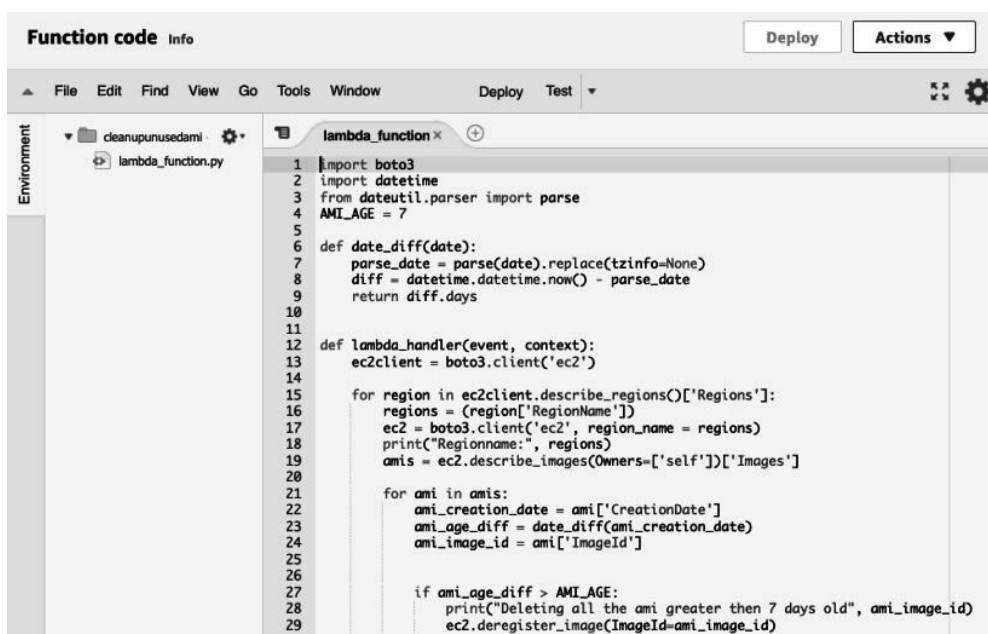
Function code Info

Deploy

Actions ▼

File Edit Find View Go Tools Window Deploy Test

Environment

cleanupunusedami

lambda_function.py

lambda_function ×

1 import boto3
2 import datetime
3 from dateutil.parser import parse
4 AMI_AGE = 7
5
6 def date_diff(date):
7     parse_date = parse(date).replace(tzinfo=None)
8     diff = datetime.datetime.now() - parse_date
9     return diff.days
10
11
12 def lambda_handler(event, context):
13     ec2client = boto3.client('ec2')
14
15     for region in ec2client.describe_regions()['Regions']:
16         regions = (region['RegionName'])
17         ec2 = boto3.client('ec2', region_name = regions)
18         print("Regionname:", regions)
19         amis = ec2.describe_images(Owners=['self'])['Images']
20
21         for ami in amis:
22             ami_creation_date = ami['CreationDate']
23             ami_age_diff = date_diff(ami_creation_date)
24             ami_image_id = ami['ImageId']
25
26
27             if ami_age_diff > AMI_AGE:
28                 print("Deleting all the ami greater then 7 days old", ami_image_id)
29                 ec2.deregister_image(ImageId=ami_image_id)